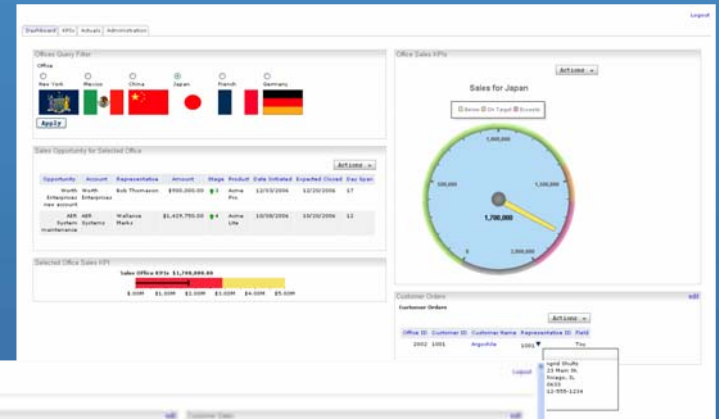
Logout

Dashboard | KPIs | Actuals | Administration

Offices Query Filter

Office

New York | Mexico | China | Japan | French | Germany

Apply

Sales Opportunity for Selected Office

Actions

| Opportunity | Account | Representative | Amount | Stage | Product | Date Initiated | Expected Closed | Day Span |
|---|---|---|---|---|---|---|---|---|
| Worth Enterprises new account | Worth Enterprises | Bob Thomason | $900,000.00 | 3 | Acme Pro | 12/03/2006 | 12/20/2006 | 17 |
| AER System maintenance | AER Systems | Wallace Marks | $1,419,750.00 | 4 | Acme Lite | 10/08/2006 | 10/20/2006 | 12 |

Selected Office Sales KPI

Sales Office KPIs $1,700,000.00

$.00M $1.00M $2.00M $3.00M $4.00M $5.00M

Office Sales KPIs

Actions

Sales for Japan

Below On Target Exceeds

1,000,000

500,000

1,500,000

1,700,000

0

2,000,000

Customer Orders

edit

Customer Orders

Actions

| Office ID | Customer ID | Customer Name | Representative ID | Field |
|---|---|---|---|---|
| 2002 | 1001 | Argonlite | 1001 | Tru |

ngrid Studio
23 Main St.
hicago, IL
0633
12-555-1234

Logout

edit

Customer Sales

edit